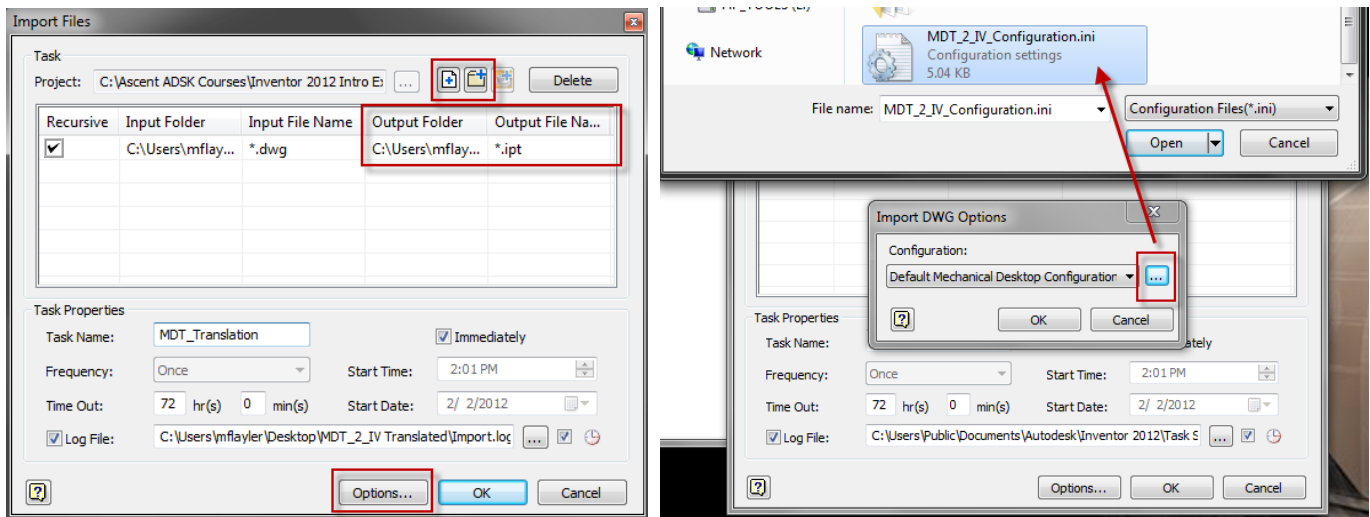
Import Files

Task

Project: C:\Ascent ADSK Courses\Inventor 2012 Intro E: ... Delete

| Recursive | Input Folder | Input File Name | Output Folder | Output File Na... |
|---|---|---|---|---|
| ✔ | C:\Users\mflay... | *.dwg | C:\Users\mflay... | *.ipt |

Task Properties

Task Name: MDT_Translation

Immediately

Frequency: Once

Start Time: 2:01 PM

Time Out: 72 hr(s) 0 min(s)

Start Date: 2/ 2/2012

Log File: C:\Users\mflayler\Desktop\MDT_2_IV Translated\Import.log ...

Options... OK Cancel

Network

MDT_2_IV_Configuration.ini
Configuration settings
5.04 KB

File name: MDT_2_IV_Configuration.ini

Configuration Files(*.ini)

Open Cancel

Import DWG Options

Configuration:

Default Mechanical Desktop Configuration ...

OK Cancel

Task Properties

Task Name:

ately

Frequency: Once

Start Time: 2:01 PM

Time Out: 72 hr(s) 0 min(s)

Start Date: 2/ 2/2012

Log File: C:\Users\Public\Documents\Autodesk\Inventor 2012\Task S ...

Options... OK Cancel